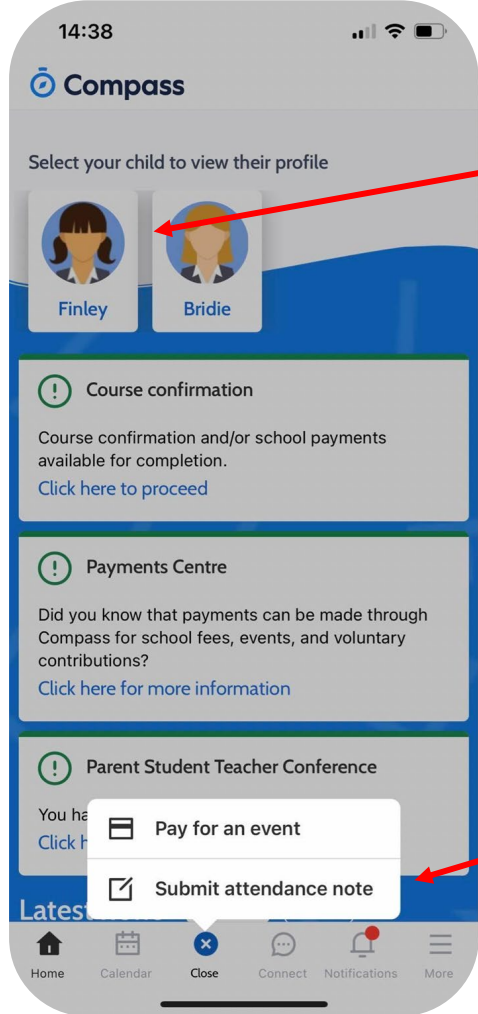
14:38

Compass

Select your child to view their profile

Finley

Bridie

Course confirmation

Course confirmation and/or school payments available for completion.

Click here to proceed

Payments Centre

Did you know that payments can be made through Compass for school fees, events, and voluntary contributions?

Click here for more information

Parent Student Teacher Conference

You ha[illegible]

Click h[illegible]

Pay for an event

Submit attendance note

Latest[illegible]

Home

Calendar

Close

Connect

Notifications

More